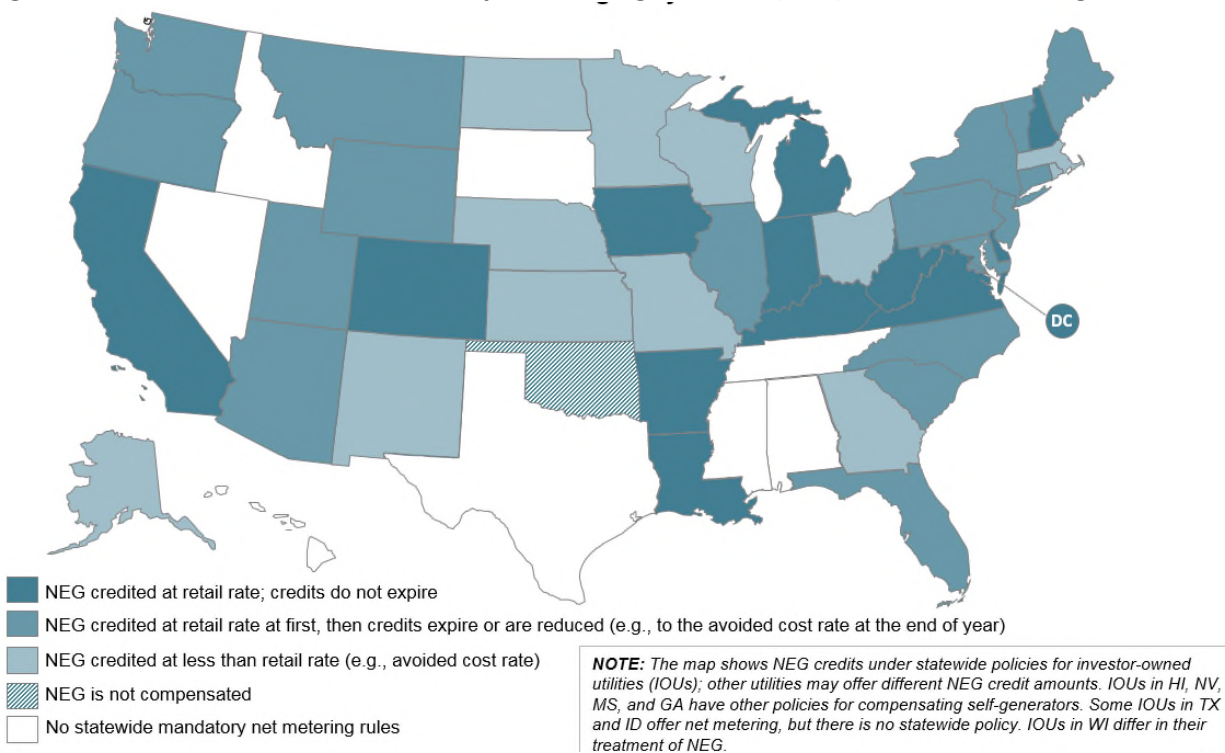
DC

NEG credited at retail rate; credits do not expire

NEG credited at retail rate at first, then credits expire or are reduced (e.g., to the avoided cost rate at the end of year)

NEG credited at less than retail rate (e.g., avoided cost rate)

NEG is not compensated

No statewide mandatory net metering rules

*NOTE:* The map shows NEG credits under statewide policies for investor-owned utilities (IOUs); other utilities may offer different NEG credit amounts. IOUs in HI, NV, MS, and GA have other policies for compensating self-generators. Some IOUs in TX and ID offer net metering, but there is no statewide policy. IOUs in WI differ in their treatment of NEG.